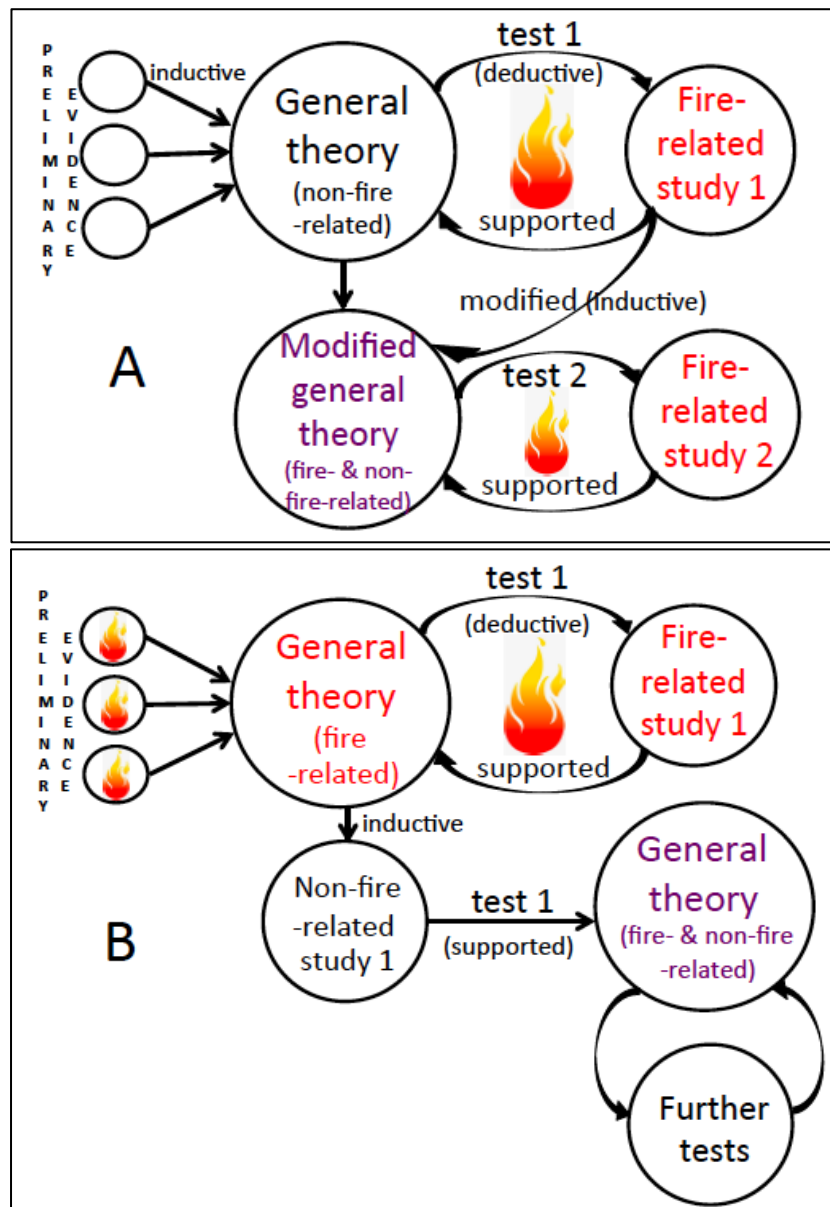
PRELIMINARY

EVIDENCE

inductive

General theory (non-fire -related)

test 1

(deductive)

supported

Fire-related study 1

modified (inductive)

A

Modified general theory (fire- & non-fire-related)

test 2

supported

Fire-related study 2

PRELIMINARY

EVIDENCE

General theory (fire -related)

test 1

(deductive)

supported

Fire-related study 1

inductive

B

Non-fire -related study 1

test 1

(supported)

General theory (fire- & non-fire -related)

Further tests